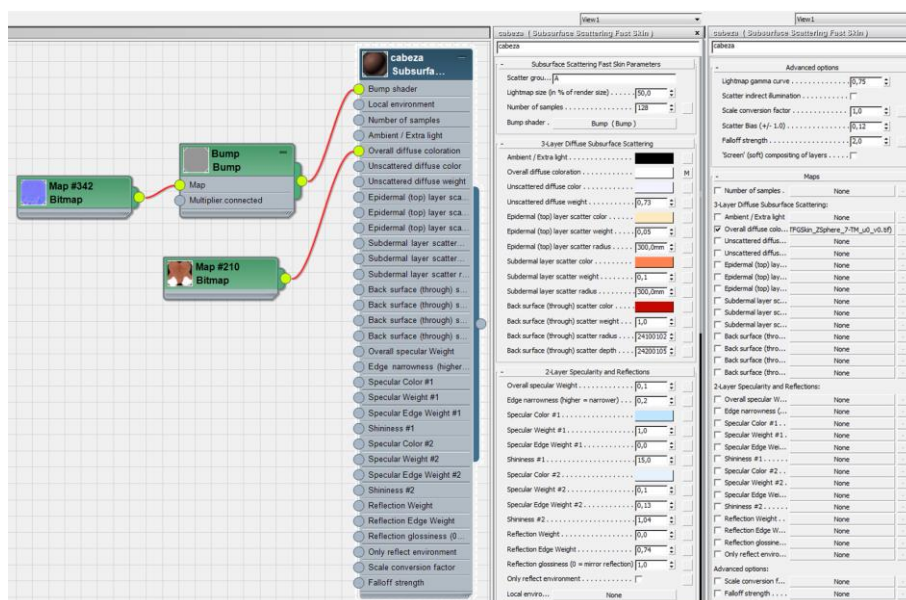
View1

View1

Map #342
Bitmap

Bump
Bump
Map
Multiplier connected

Map #210
Bitmap

cabeza
Subsurfa...
Bump shader
Local environment
Number of samples
Ambient / Extra light
Overall diffuse coloration
Unscattered diffuse color
Unscattered diffuse weight
Epidermal (top) layer sca...
Epidermal (top) layer sca...
Epidermal (top) layer sca...
Subdermal layer scatter...
Subdermal layer scatter...
Subdermal layer scatter r...
Back surface (through) s...
Back surface (through) s...
Back surface (through) s...
Back surface (through) s...
Overall specular Weight
Edge narrowness (higher...
Specular Color #1
Specular Weight #1
Specular Edge Weight #1
Shininess #1
Specular Color #2
Specular Weight #2
Specular Edge Weight #2
Shininess #2
Reflection Weight
Reflection Edge Weight
Reflection glossiness (0...
Only reflect environment
Scale conversion factor
Falloff strength

cabeza ( Subsurface Scattering Fast Skin )
cabeza
Subsurface Scattering Fast Skin Parameters
Scatter grou... A
Lightmap size (in % of render size) 50,0
Number of samples 128
Bump shader Bump ( Bump )
3-Layer Diffuse Subsurface Scattering
Ambient / Extra light
Overall diffuse coloration M
Unscattered diffuse color
Unscattered diffuse weight 0,73
Epidermal (top) layer scatter color
Epidermal (top) layer scatter weight 0,05
Epidermal (top) layer scatter radius 300,0mm
Subdermal layer scatter color
Subdermal layer scatter weight 0,1
Subdermal layer scatter radius 300,0mm
Back surface (through) scatter color
Back surface (through) scatter weight 1,0
Back surface (through) scatter radius 24100102
Back surface (through) scatter depth 24200105
2-Layer Specularity and Reflections
Overall specular Weight 0,1
Edge narrowness (higher = narrower) 0,2
Specular Color #1
Specular Weight #1 1,0
Specular Edge Weight #1 0,0
Shininess #1 15,0
Specular Color #2
Specular Weight #2 0,1
Specular Edge Weight #2 0,13
Shininess #2 1,04
Reflection Weight 0,0
Reflection Edge Weight 0,74
Reflection glossiness (0 = mirror reflection) 1,0
Only reflect environment
Local enviro... None

cabeza ( Subsurface Scattering Fast Skin )
cabeza
Advanced options
Lightmap gamma curve 0,75
Scatter indirect illumination
Scale conversion factor 1,0
Scatter Bias (+/- 1.0) 0,12
Falloff strength 2,0
'Screen' (soft) compositing of layers
Maps
Number of samples None
3-Layer Diffuse Subsurface Scattering:
Ambient / Extra light None
Overall diffuse colo... TPGSkin_ZSphere_7-TM_u0_v0.tif)
Unscattered diffus... None
Unscattered diffus... None
Epidermal (top) lay... None
Epidermal (top) lay... None
Epidermal (top) lay... None
Subdermal layer sc... None
Subdermal layer sc... None
Subdermal layer sc... None
Back surface (thro... None
Back surface (thro... None
Back surface (thro... None
Back surface (thro... None
2-Layer Specularity and Reflections:
Overall specular W... None
Edge narrowness (... None
Specular Color #1 None
Specular Weight #1 None
Specular Edge Wei... None
Shininess #1 None
Specular Color #2 None
Specular Weight #2 None
Specular Edge Wei... None
Shininess #2 None
Reflection Weight None
Reflection Edge W... None
Reflection glossine... None
Only reflect enviro... None
Advanced options:
Scale conversion f... None
Falloff strength None